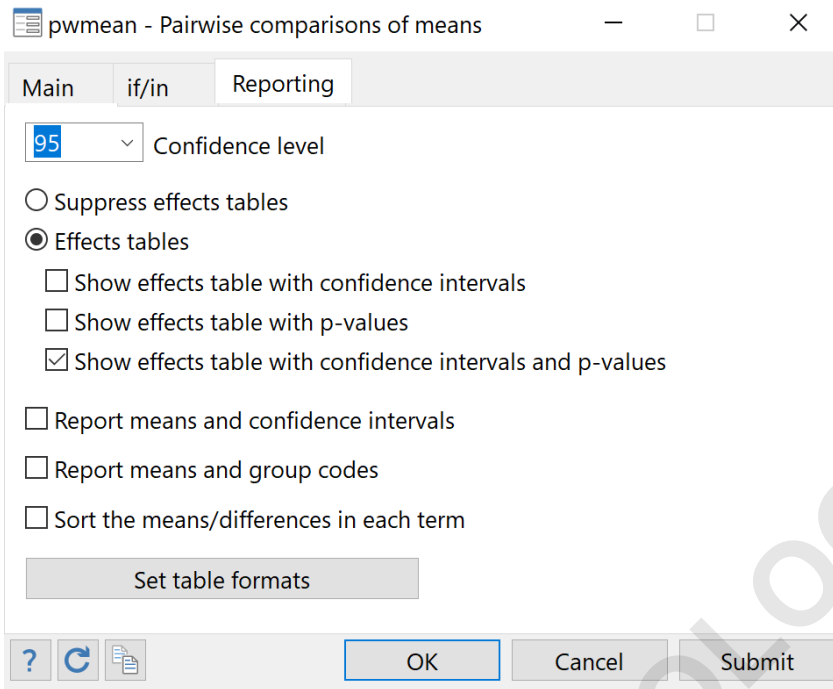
pwmean - Pairwise comparisons of means

Main if/in Reporting

95 Confidence level

Suppress effects tables

Effects tables

Show effects table with confidence intervals

Show effects table with p-values

Show effects table with confidence intervals and p-values

Report means and confidence intervals

Report means and group codes

Sort the means/differences in each term

Set table formats

?

OK Cancel Submit